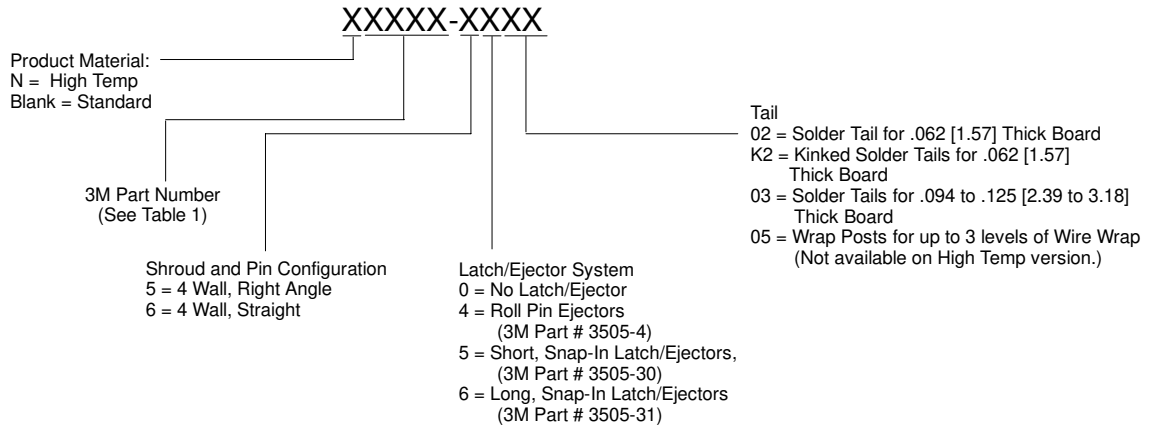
XXXXX-XXXX

Product Material:
N = High Temp
Blank = Standard

3M Part Number
(See Table 1)

Shroud and Pin Configuration
5 = 4 Wall, Right Angle
6 = 4 Wall, Straight

Latch/Ejector System
0 = No Latch/Ejector
4 = Roll Pin Ejectors
(3M Part # 3505-4)
5 = Short, Snap-In Latch/Ejectors,
(3M Part # 3505-30)
6 = Long, Snap-In Latch/Ejectors
(3M Part # 3505-31)

Tail
02 = Solder Tail for .062 [1.57] Thick Board
K2 = Kinked Solder Tails for .062 [1.57]
Thick Board
03 = Solder Tails for .094 to .125 [2.39 to 3.18]
Thick Board
05 = Wrap Posts for up to 3 levels of Wire Wrap
(Not available on High Temp version.)